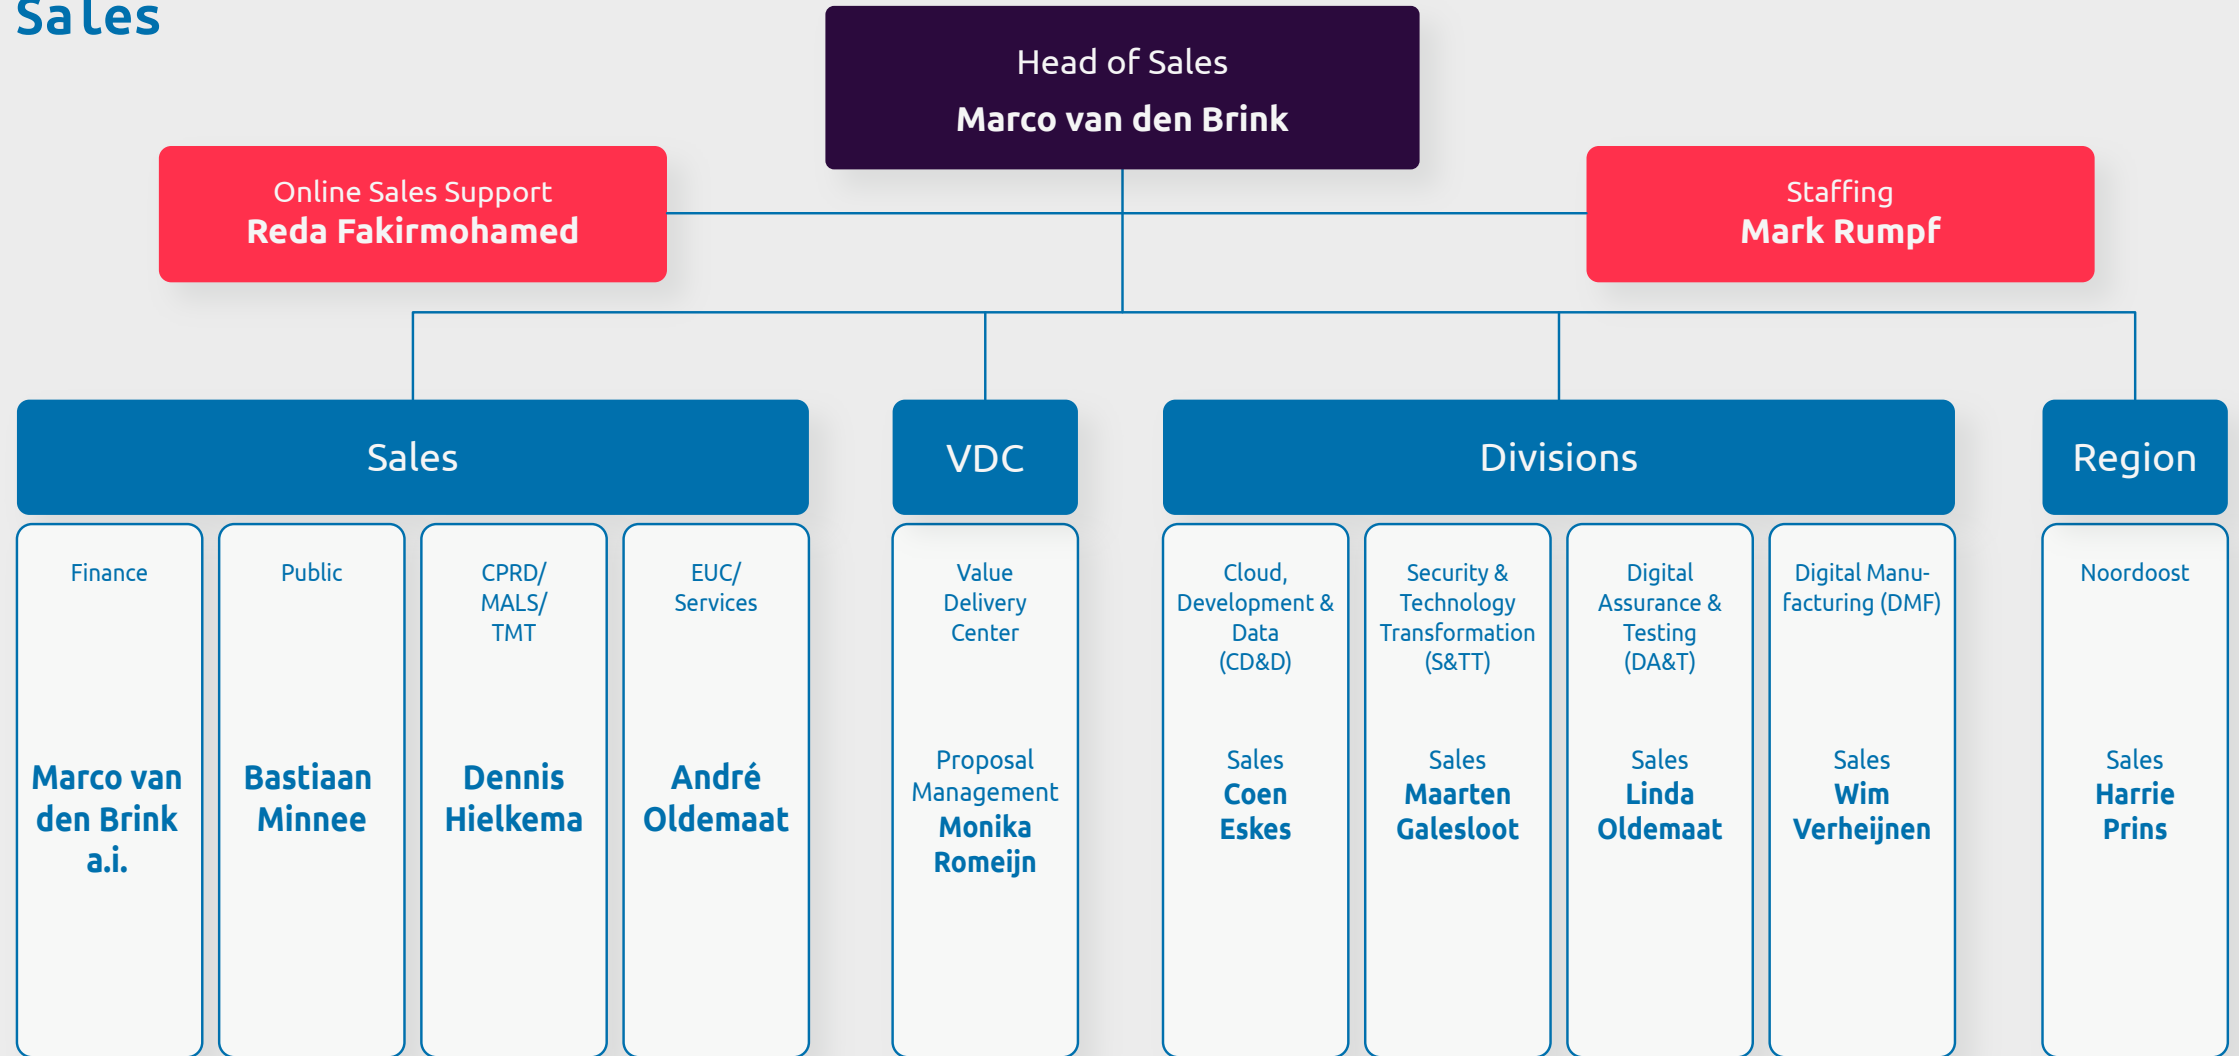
Sales

Head of Sales
Marco van den Brink

Online Sales Support
Reda Fakirmohamed

Staffing
Mark Rumpf

Sales

VDC

Divisions

Region

Finance
Marco van den Brink a.i.

Public
Bastiaan Minnee

CPRD/ MALS/ TMT
Dennis Hielkema

EUC/ Services
André Oldemaat

Value Delivery Center
Proposal Management
Monika Romeijn

Cloud, Development & Data (CD&D)
Sales
Coen Eskes

Security & Technology Transformation (S&TT)
Sales
Maarten Galesloot

Digital Assurance & Testing (DA&T)
Sales
Linda Oldemaat

Digital Manufacturing (DMF)
Sales
Wim Verheijnen

Noordoost
Sales
Harrie Prins